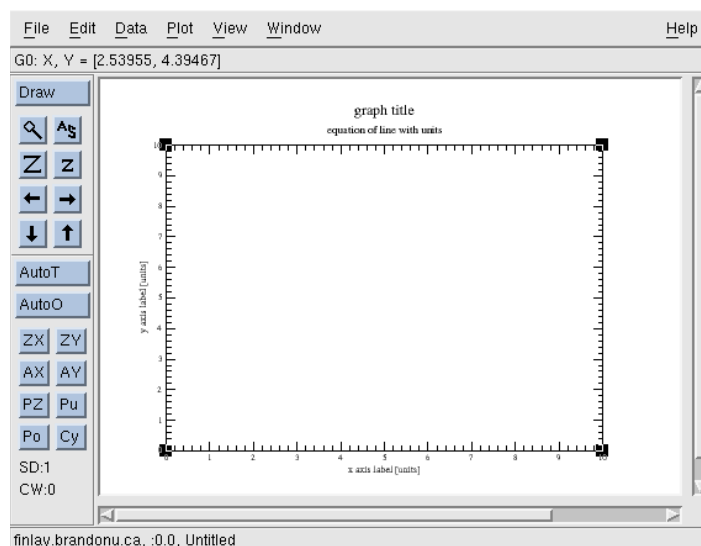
File Edit Data Plot View Window Help

G0: X, Y = [2.53955, 4.39467]

Draw

AutoT

AutoO

ZX ZY

AX AY

PZ Pu

Po Cy

SD:1

CW:0

graph title

equation of line with units

10
9
8
7
6
5
4
3
2
1
0

y axis label [units]

0 1 2 3 4 5 6 7 8 9 10

x axis label [units]

finlay.brandonu.ca, :0.0, Untitled